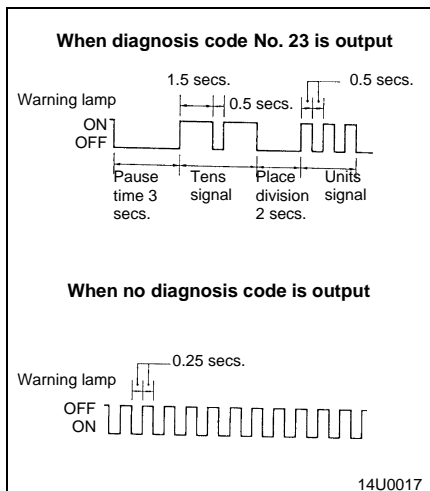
When diagnosis code No. 23 is output

1.5 secs.

0.5 secs.

0.5 secs.

Warning lamp

ON

OFF

Pause time 3 secs.

Tens signal

Place division 2 secs.

Units signal

When no diagnosis code is output

0.25 secs.

Warning lamp

OFF

ON

14U0017